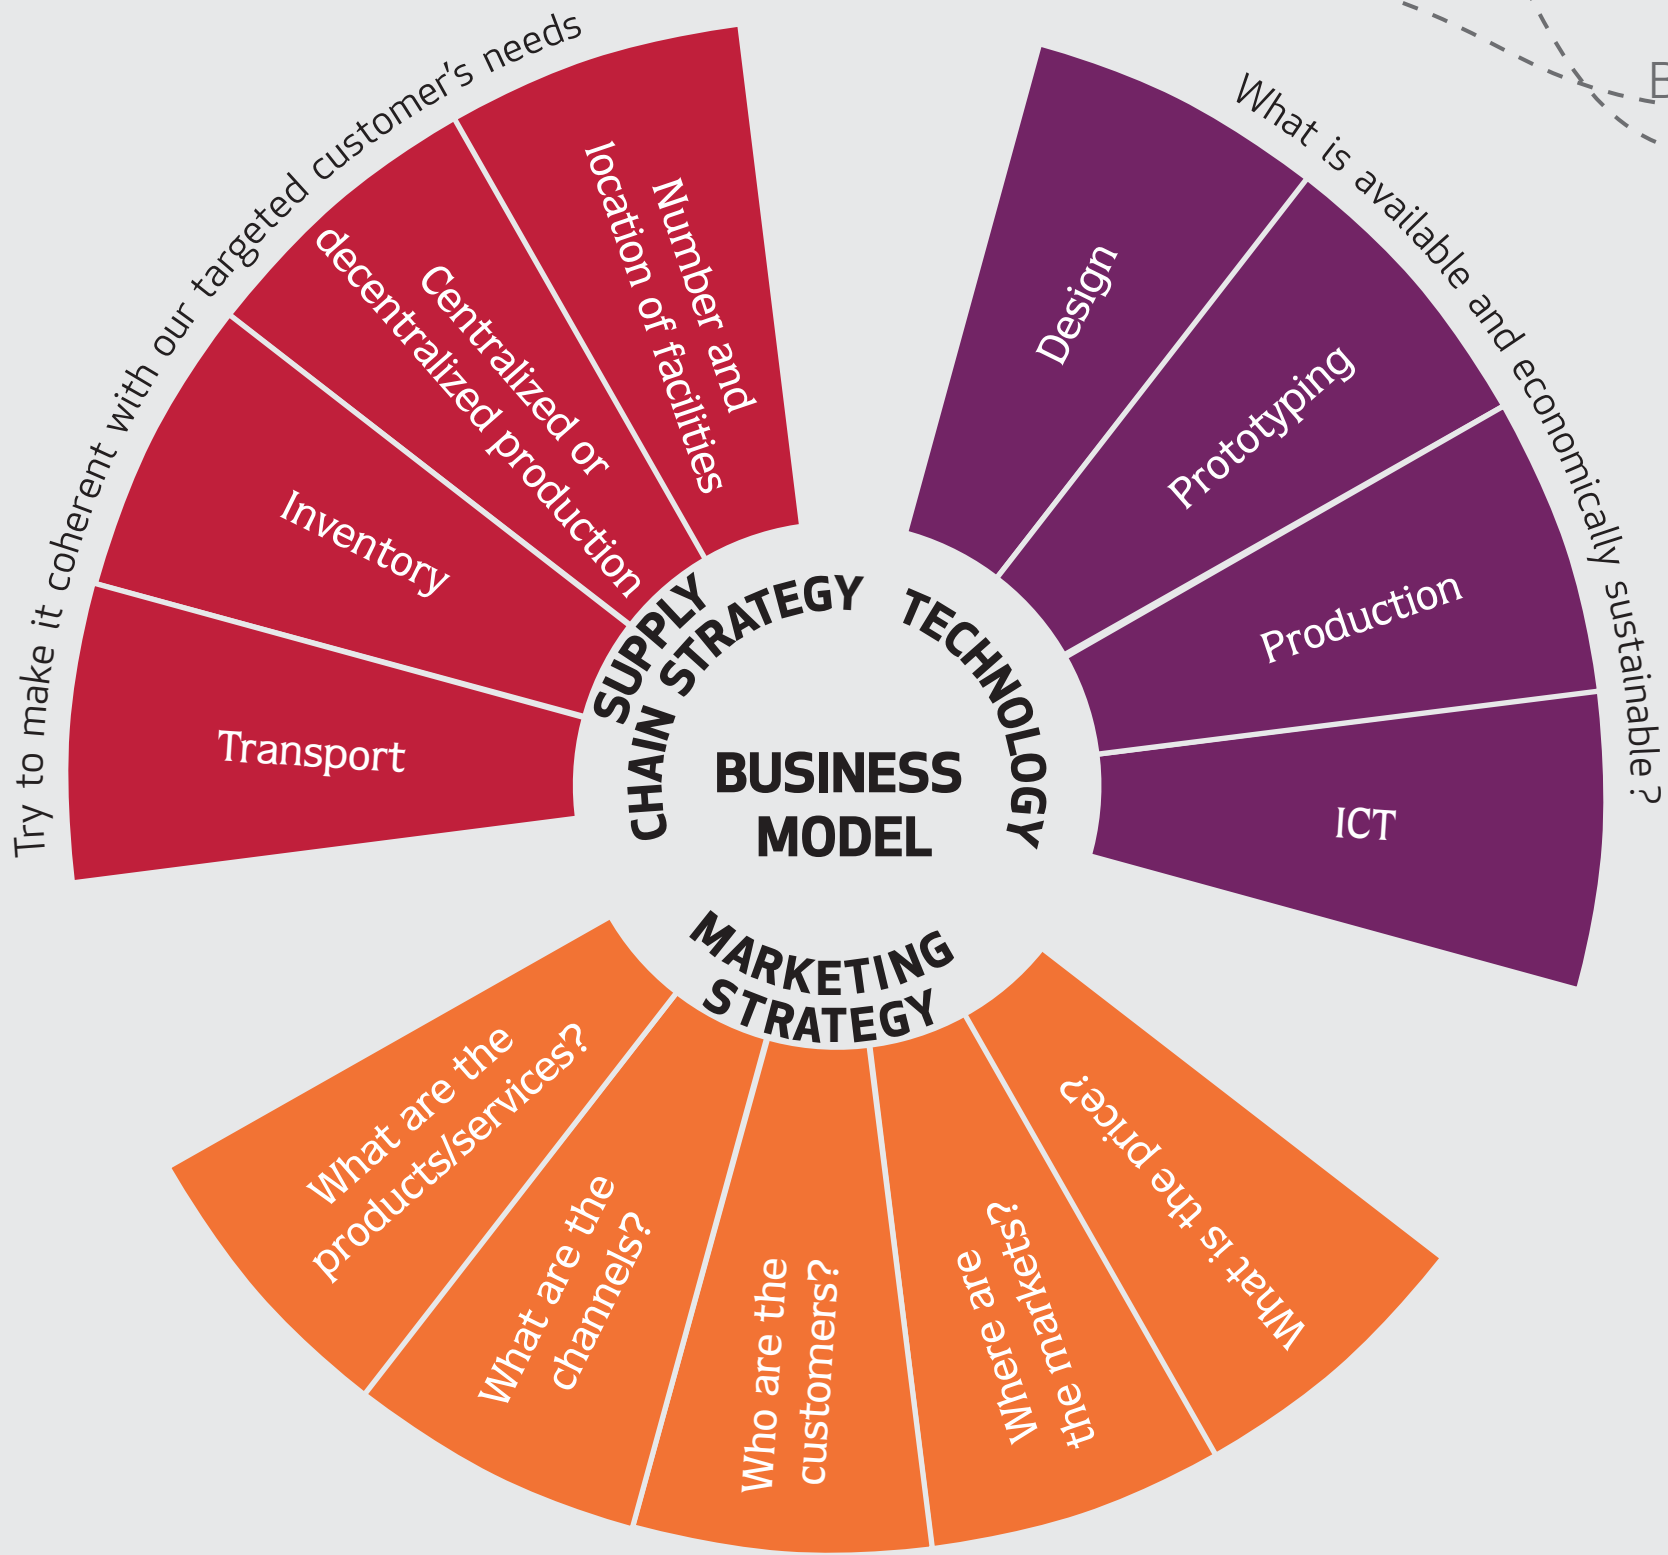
Try to make it coherent with our targeted customer's needs

Number and location of facilities

Centralized or decentralized production

Inventory

Transport

SUPPLY CHAIN STRATEGY

What is available and economically sustainable ?

Design

Prototyping

Production

ICT

TECHNOLOGY

BUSINESS MODEL

MARKETING STRATEGY

What are the products/services?

What are the channels?

Who are the customers?

Where are the markets?

What is the price?

E